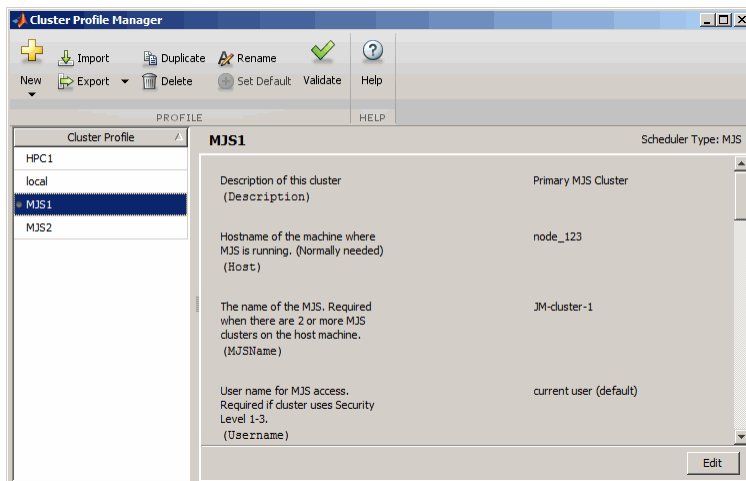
Cluster Profile Manager

New
Import
Export
Duplicate
Delete
Rename
Set Default
Validate
Help

PROFILE
HELP

Cluster Profile
HPC1
local
MJS1
MJS2

MJS1
Scheduler Type: MJS

| | |
|---|---|
| Description of this cluster (Description) | Primary MJS Cluster |
| Hostname of the machine where MJS is running. (Normally needed) (Host) | node_123 |
| The name of the MJS. Required when there are 2 or more MJS clusters on the host machine. (MJSName) | JM-cluster-1 |
| User name for MJS access. Required if cluster uses Security Level 1-3. (Username) | current user (default) |

Edit